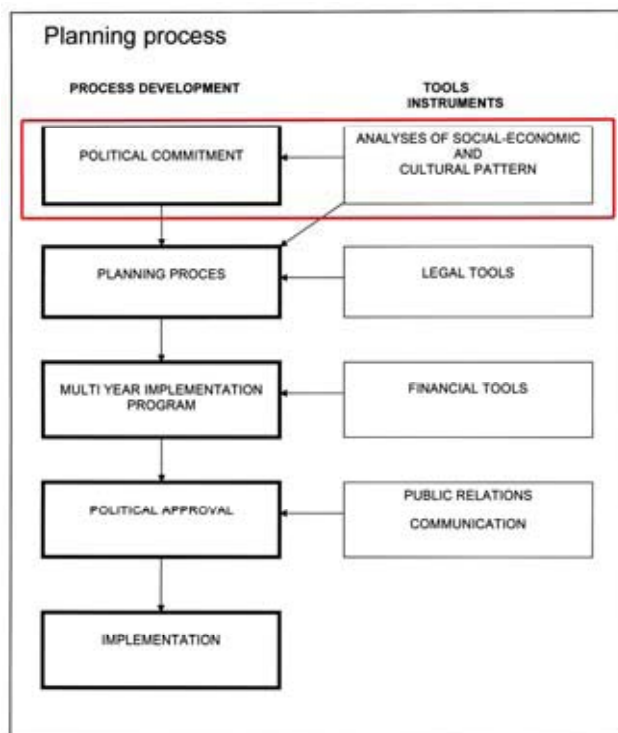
Planning process

PROCESS DEVELOPMENT

TOOLS
INSTRUMENTS

POLITICAL COMMITMENT

ANALYSES OF SOCIAL-ECONOMIC AND CULTURAL PATTERN

PLANNING PROCES

LEGAL TOOLS

MULTI YEAR IMPLEMENTATION PROGRAM

FINANCIAL TOOLS

POLITICAL APPROVAL

PUBLIC RELATIONS
COMMUNICATION

IMPLEMENTATION